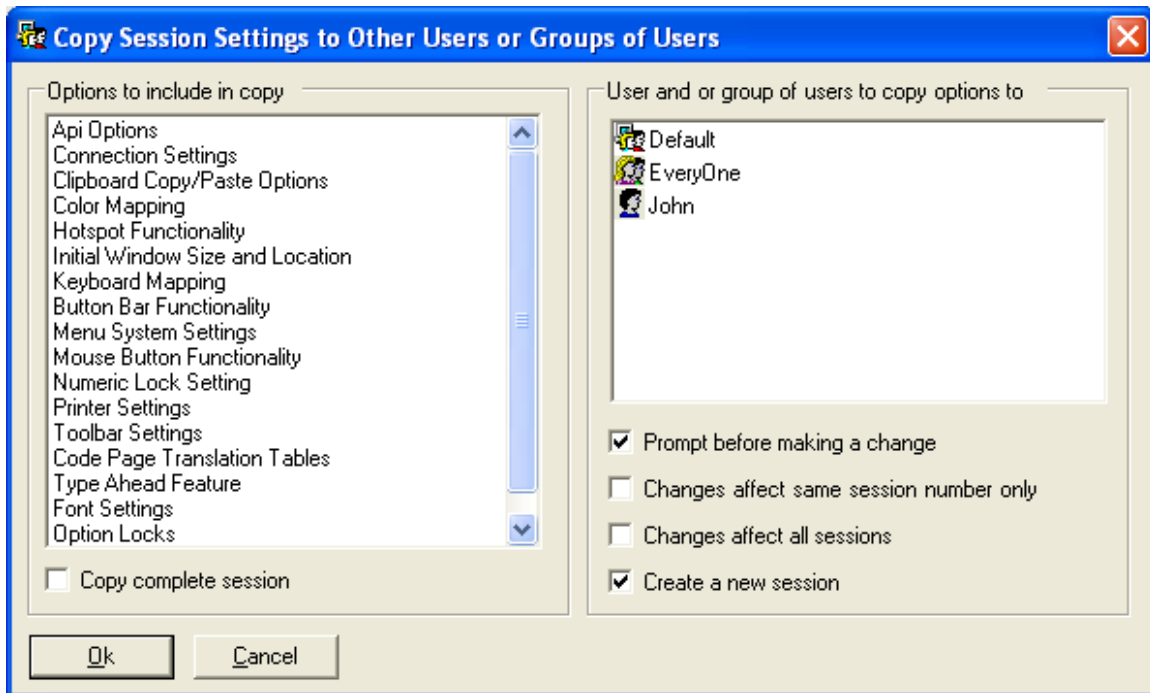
Copy Session Settings to Other Users or Groups of Users

Options to include in copy

Api Options
Connection Settings
Clipboard Copy/Paste Options
Color Mapping
Hotspot Functionality
Initial Window Size and Location
Keyboard Mapping
Button Bar Functionality
Menu System Settings
Mouse Button Functionality
Numeric Lock Setting
Printer Settings
Toolbar Settings
Code Page Translation Tables
Type Ahead Feature
Font Settings
Option Locks

Copy complete session

User and or group of users to copy options to

Default
EveryOne
John

Prompt before making a change
Changes affect same session number only
Changes affect all sessions
Create a new session

Ok
Cancel